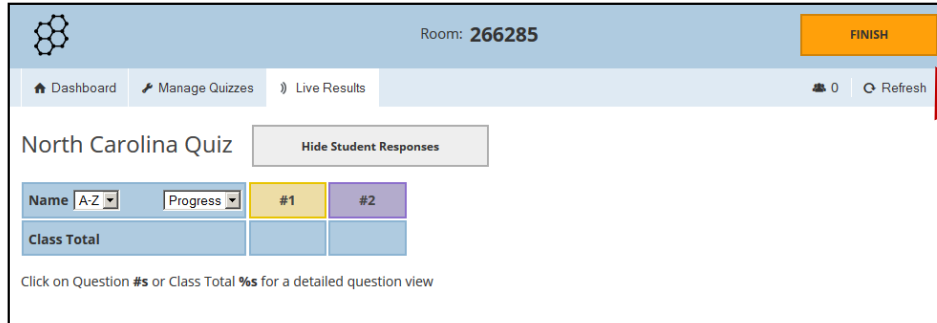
Room: 266285

FINISH

Dashboard Manage Quizzes Live Results

0 Refresh

North Carolina Quiz

Hide Student Responses

| Name A-Z Progress | #1 | #2 |
|---|---|---|
| Class Total | | |

Click on Question #s or Class Total %s for a detailed question view